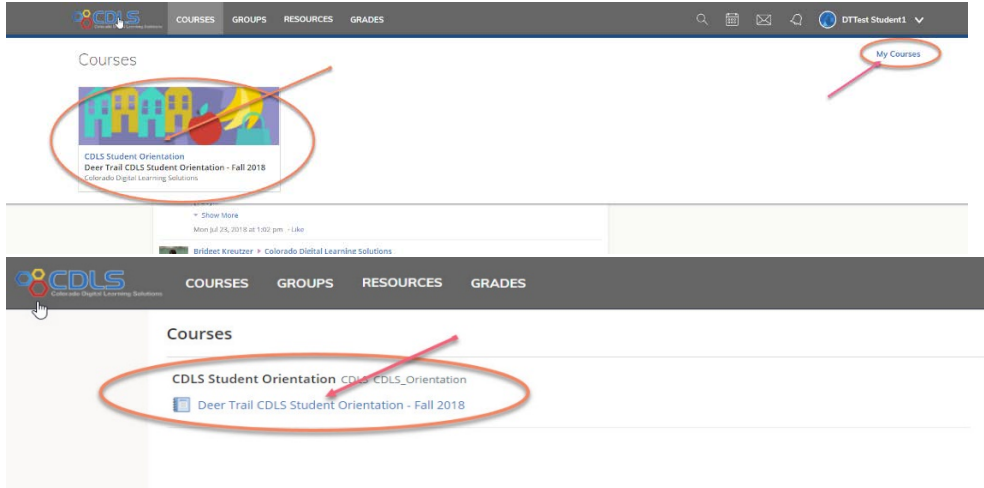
CDLS Colorado Digital Learning Solutions

COURSES GROUPS RESOURCES GRADES

DTTest Student1

Courses

My Courses

CDLS Student Orientation
Deer Trail CDLS Student Orientation - Fall 2018
Colorado Digital Learning Solutions

Show More
Mon Jul 23, 2018 at 1:02 pm · Like

Bridget Kreutzer ▸ Colorado Digital Learning Solutions

CDLS Colorado Digital Learning Solutions

COURSES GROUPS RESOURCES GRADES

Courses

CDLS Student Orientation CDLS CDLS_Orientation

Deer Trail CDLS Student Orientation - Fall 2018